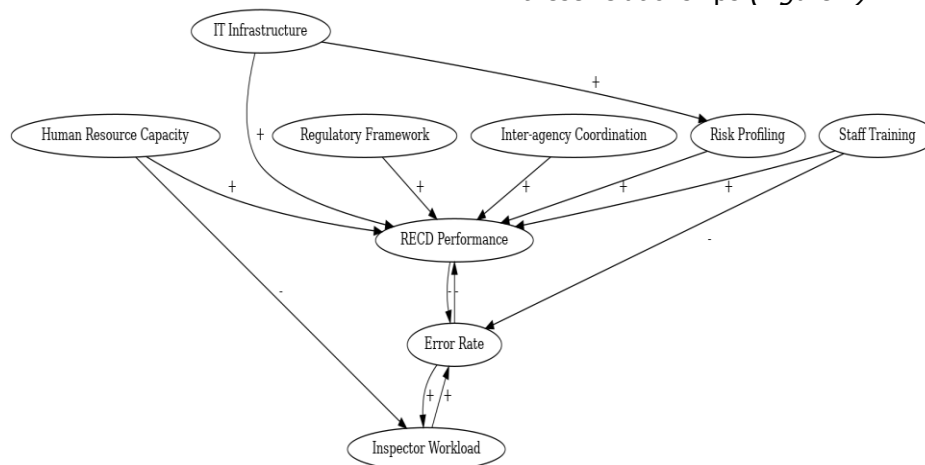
IT Infrastructure

+

Human Resource Capacity

+

Regulatory Framework

Inter-agency Coordination

Risk Profiling

Staff Training

+

+

+

+

+

RECD Performance

-

-

-

-

Error Rate

+

+

Inspector Workload